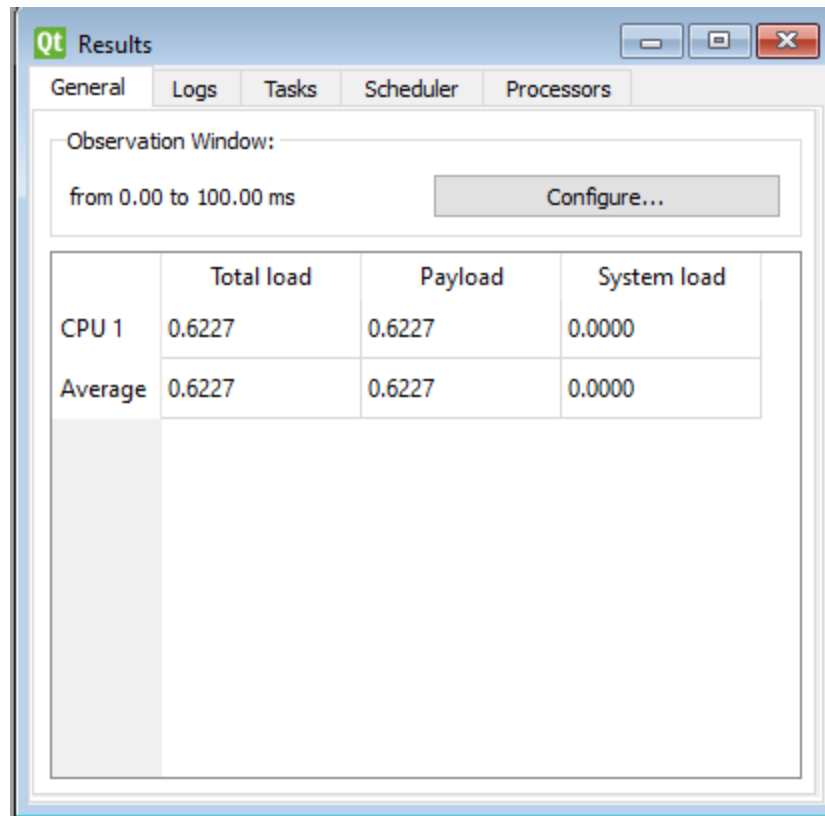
Qt Results

General Logs Tasks Scheduler Processors

Observation Window:

from 0.00 to 100.00 ms

Configure...

| | Total load | Payload | System load |
|---|---|---|---|
| CPU 1 | 0.6227 | 0.6227 | 0.0000 |
| Average | 0.6227 | 0.6227 | 0.0000 |